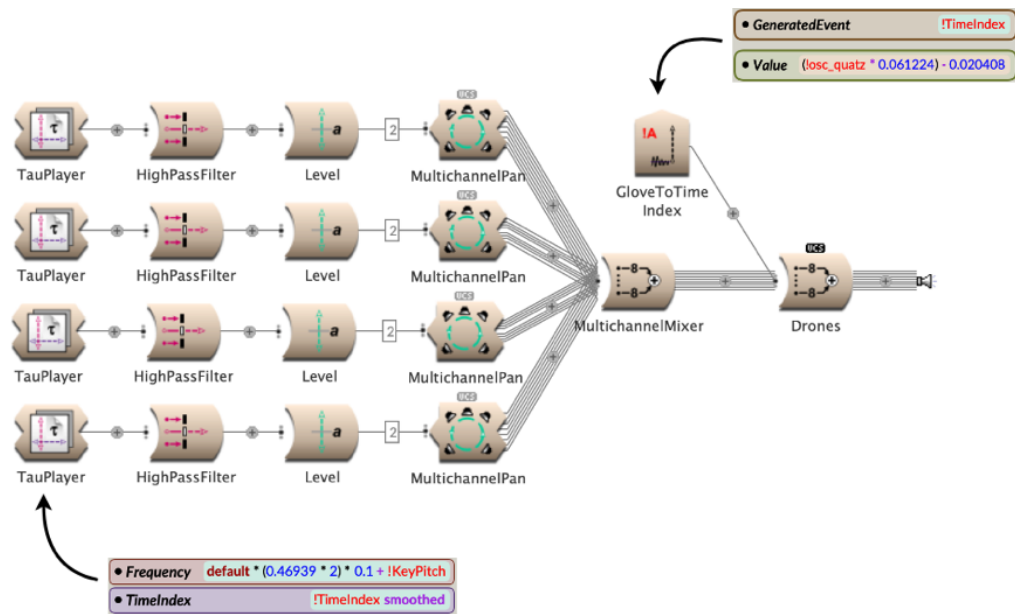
GeneratedEvent !TimeIndex
Value (!osc_quatz * 0.061224) - 0.020408

TauPlayer
HighPassFilter
Level
2
MultichannelPan

TauPlayer
HighPassFilter
Level
2
MultichannelPan

TauPlayer
HighPassFilter
Level
2
MultichannelPan

TauPlayer
HighPassFilter
Level
2
MultichannelPan

!A
GloveToTime Index

8
8
MultichannelMixer

8
8
Drones

Frequency default * (0.46939 * 2) * 0.1 + !KeyPitch
TimeIndex !TimeIndex smoothed